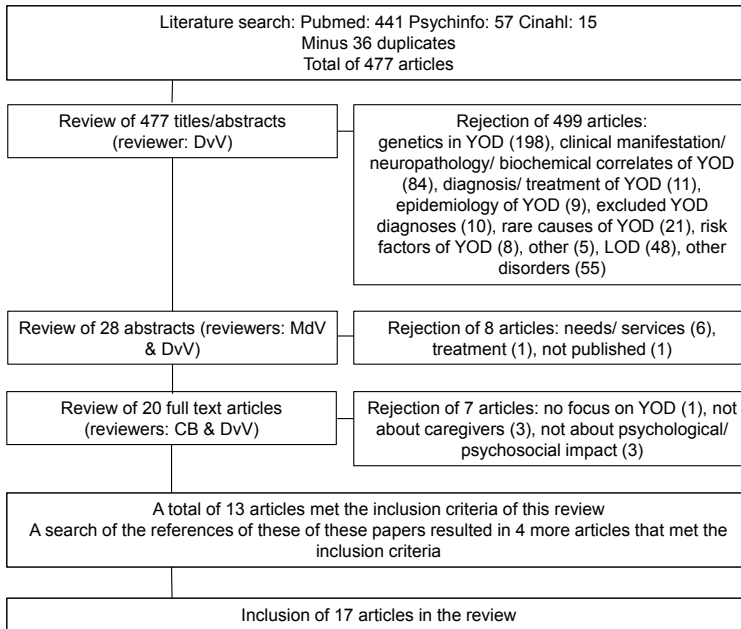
Literature search: Pubmed: 441 Psychinfo: 57 Cinahl: 15
Minus 36 duplicates
Total of 477 articles

Review of 477 titles/abstracts (reviewer: DvV)

Rejection of 499 articles: genetics in YOD (198), clinical manifestation/ neuropathology/ biochemical correlates of YOD (84), diagnosis/ treatment of YOD (11), epidemiology of YOD (9), excluded YOD diagnoses (10), rare causes of YOD (21), risk factors of YOD (8), other (5), LOD (48), other disorders (55)

Review of 28 abstracts (reviewers: MdV & DvV)

Rejection of 8 articles: needs/ services (6), treatment (1), not published (1)

Review of 20 full text articles (reviewers: CB & DvV)

Rejection of 7 articles: no focus on YOD (1), not about caregivers (3), not about psychological/ psychosocial impact (3)

A total of 13 articles met the inclusion criteria of this review
A search of the references of these of these papers resulted in 4 more articles that met the inclusion criteria

Inclusion of 17 articles in the review